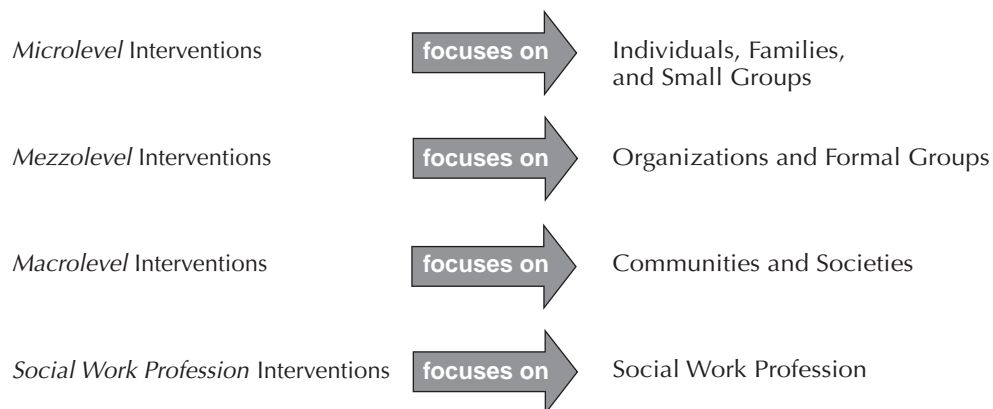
*Microlevel* Interventions focuses on Individuals, Families, and Small Groups

*Mezzolevel* Interventions focuses on Organizations and Formal Groups

*Macrolevel* Interventions focuses on Communities and Societies

*Social Work Profession* Interventions focuses on Social Work Profession